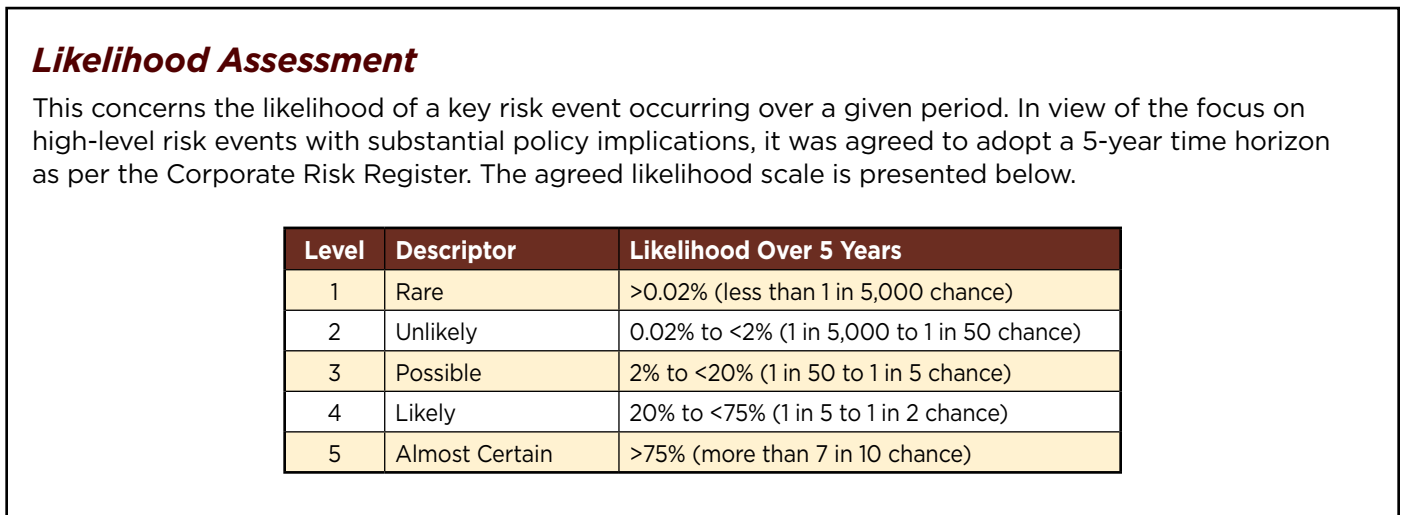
Likelihood Assessment

This concerns the likelihood of a key risk event occurring over a given period. In view of the focus on high-level risk events with substantial policy implications, it was agreed to adopt a 5-year time horizon as per the Corporate Risk Register. The agreed likelihood scale is presented below.

| Level | Descriptor | Likelihood Over 5 Years |
|---|---|---|
| 1 | Rare | >0.02% (less than 1 in 5,000 chance) |
| 2 | Unlikely | 0.02% to <2% (1 in 5,000 to 1 in 50 chance) |
| 3 | Possible | 2% to <20% (1 in 50 to 1 in 5 chance) |
| 4 | Likely | 20% to <75% (1 in 5 to 1 in 2 chance) |
| 5 | Almost Certain | >75% (more than 7 in 10 chance) |